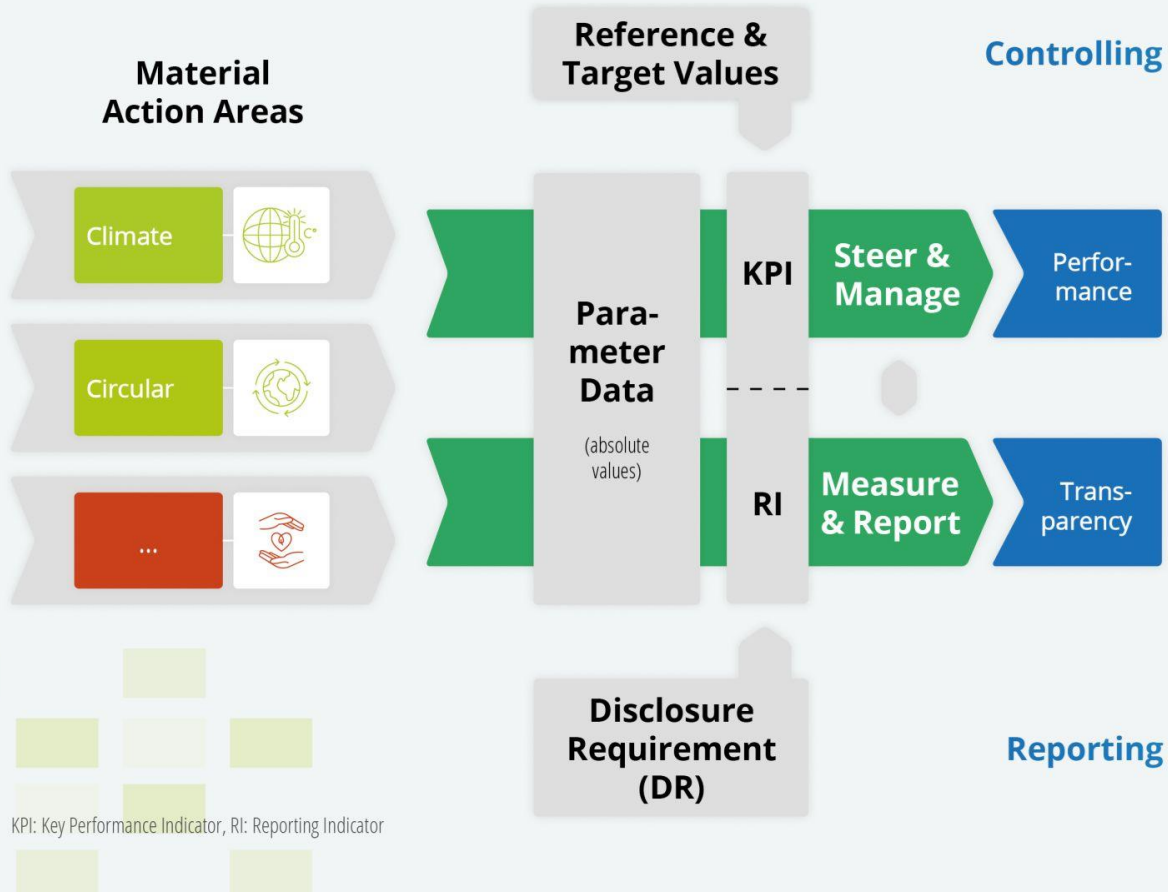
Material Action Areas

Reference & Target Values

Controlling

Climate

Circular

...

Parameter Data

(absolute values)

KPI

RI

Steer & Manage

Measure & Report

Performance

Transparency

Disclosure Requirement (DR)

Reporting

KPI: Key Performance Indicator, RI: Reporting Indicator